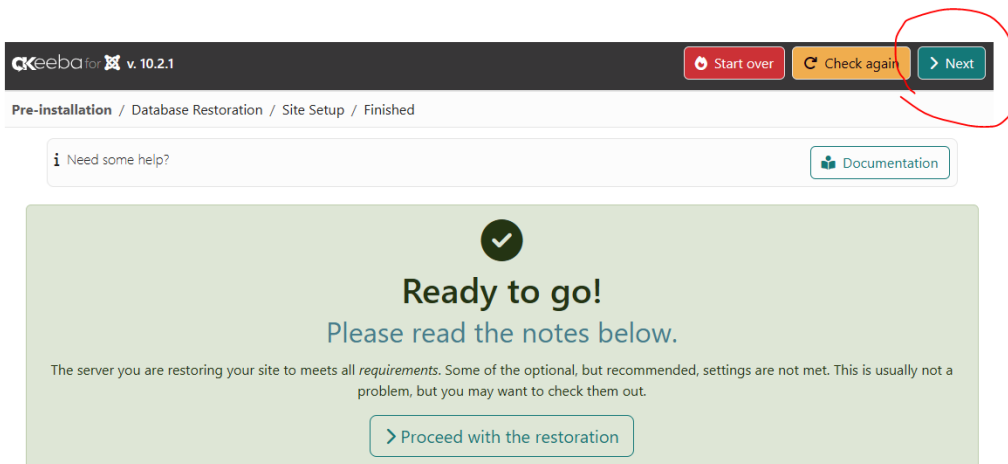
Akeeba for v. 10.2.1

Start over

Check again

Next

Pre-installation / Database Restoration / Site Setup / Finished

Need some help?

Documentation

Ready to go!

Please read the notes below.

The server you are restoring your site to meets all *requirements*. Some of the optional, but recommended, settings are not met. This is usually not a problem, but you may want to check them out.

Proceed with the restoration